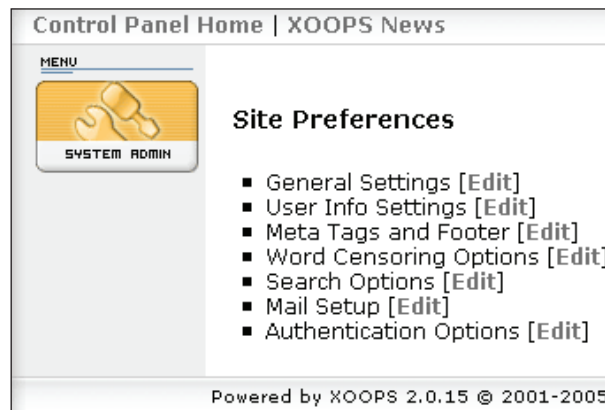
Control Panel Home | XOOPS News

MENU

SYSTEM ADMIN

Site Preferences

- General Settings [Edit]
- User Info Settings [Edit]
- Meta Tags and Footer [Edit]
- Word Censoring Options [Edit]
- Search Options [Edit]
- Mail Setup [Edit]
- Authentication Options [Edit]

Powered by XOOPS 2.0.15 © 2001-2005